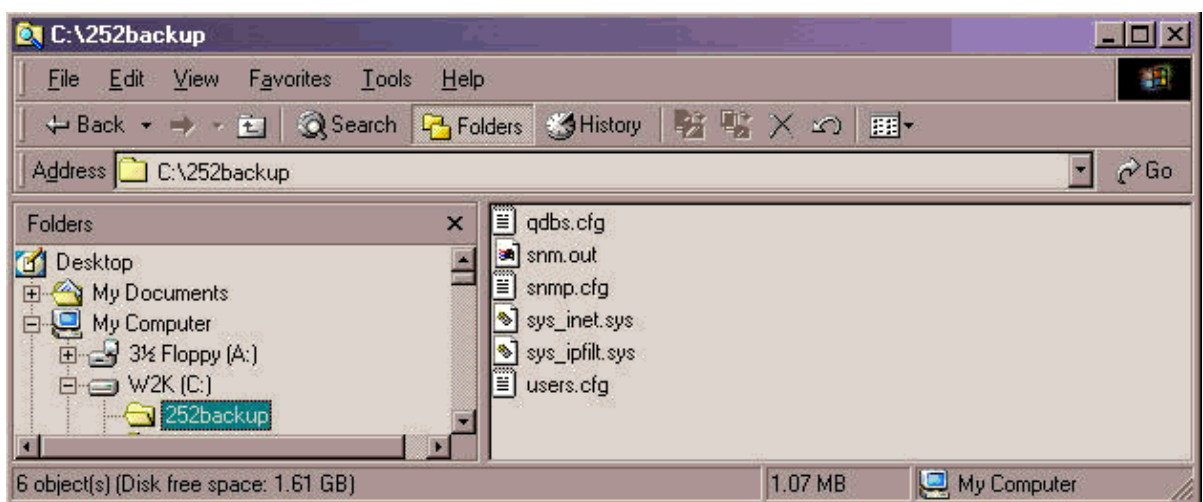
C:\252backup

File Edit View Favorites Tools Help

Back Search Folders History

Address C:\252backup Go

Folders ×

Desktop
My Documents
My Computer
3½ Floppy (A:)
W2K (C:)
252backup

qdbs.cfg
snm.out
snmp.cfg
sys_inet.sys
sys_ipfilt.sys
users.cfg

6 object(s) (Disk free space: 1.61 GB) 1.07 MB My Computer